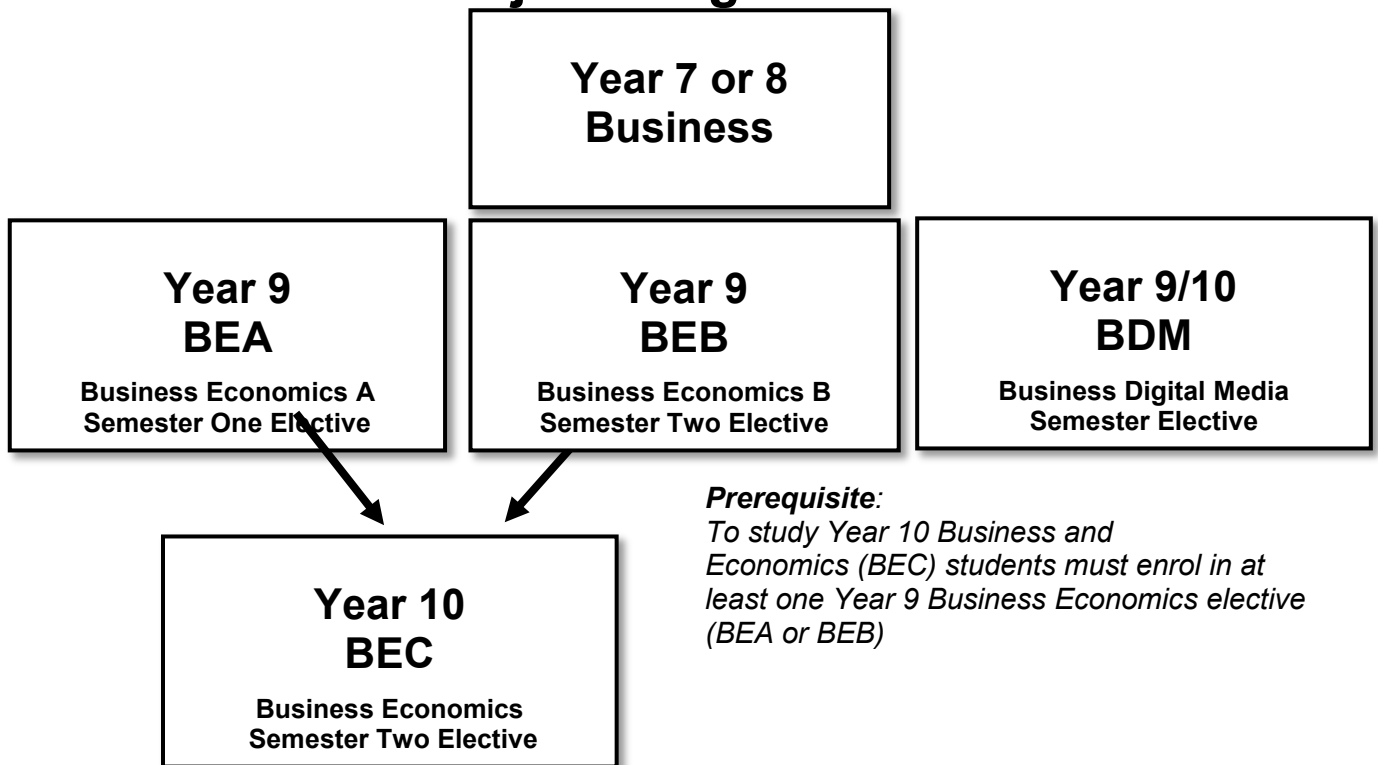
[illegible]

Year 7 or 8
Business

Year 9
BEA
Business Economics A
Semester One Elective

Year 9
BEB
Business Economics B
Semester Two Elective

Year 9/10
BDM
Business Digital Media
Semester Elective

Prerequisite:
To study Year 10 Business and Economics (BEC) students must enrol in at least one Year 9 Business Economics elective (BEA or BEB)

Year 10
BEC
Business Economics
Semester Two Elective